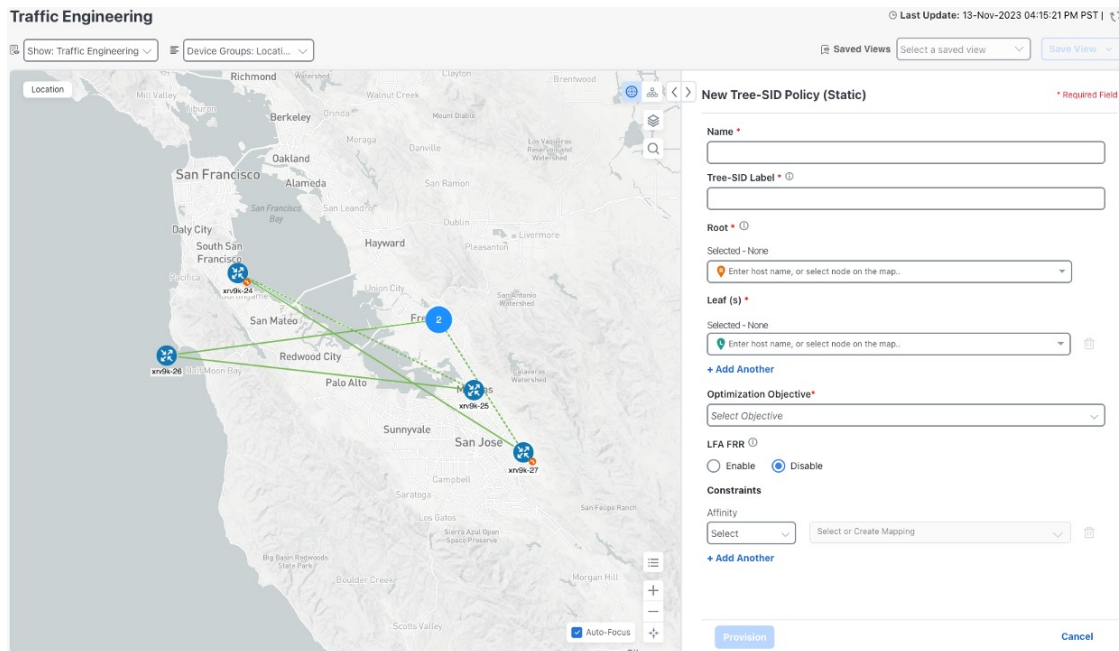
Traffic Engineering

Last Update: 13-Nov-2023 04:15:21 PM PST |

Show: Traffic Engineering

Device Groups: Locati...

Saved Views

Select a saved view

Save View

Location

Richmond

Clayton

Brentwood

Mill Valley

Walnut Creek

Berkeley

Mount Diablo

Moraga

Danville

Oakland

San Francisco

Alameda

San Ramon

San Leandro

Dublin

Livermore

Daly City

Hayward

Pleasanton

South San Francisco

Pacifica

xrv9k-24

Union City

2

Fremont

San Mateo

xrv9k-26

Half Moon Bay

Redwood City

Palo Alto

Milpitas

xrv9k-25

Sunnyvale

San Jose

xrv9k-27

Campbell

Saratoga

Los Gatos

Big Basin Redwoods State Park

Boulder Creek

Morgan Hill

Scotts Valley

Auto-Focus

New Tree-SID Policy (Static)

* Required Field

Name *

Tree-SID Label *

Root *

Selected - None

Enter host name, or select node on the map..

Leaf (s) *

Selected - None

Enter host name, or select node on the map..

+ Add Another

Optimization Objective*

Select Objective

LFA FRR

Enable

Disable

Constraints

Affinity

Select

Select or Create Mapping

+ Add Another

Provision

Cancel